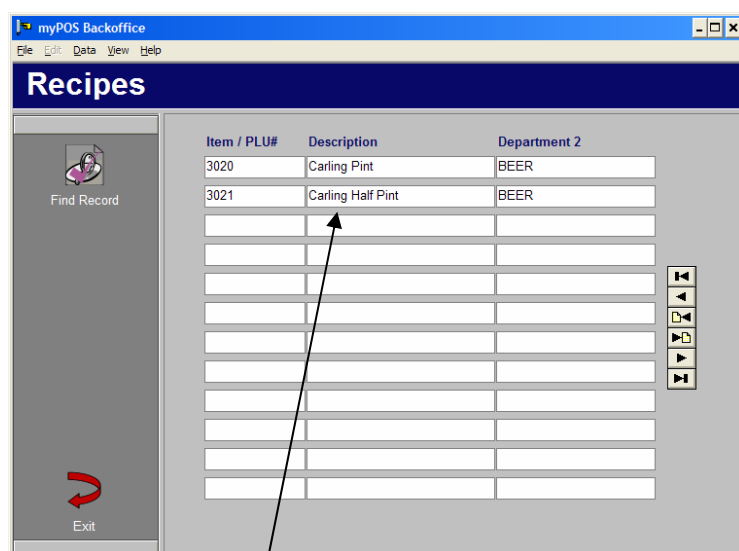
myPOS Backoffice

File Edit Data View Help

Recipes

Find Record

Exit

| Item / PLU# | Description | Department 2 |
|---|---|---|
| 3020 | Carling Pint | BEER |
| 3021 | Carling Half Pint | BEER |
| | | |
| | | |
| | | |
| | | |
| | | |
| | | |
| | | |
| | | |
| | | |
| | | |